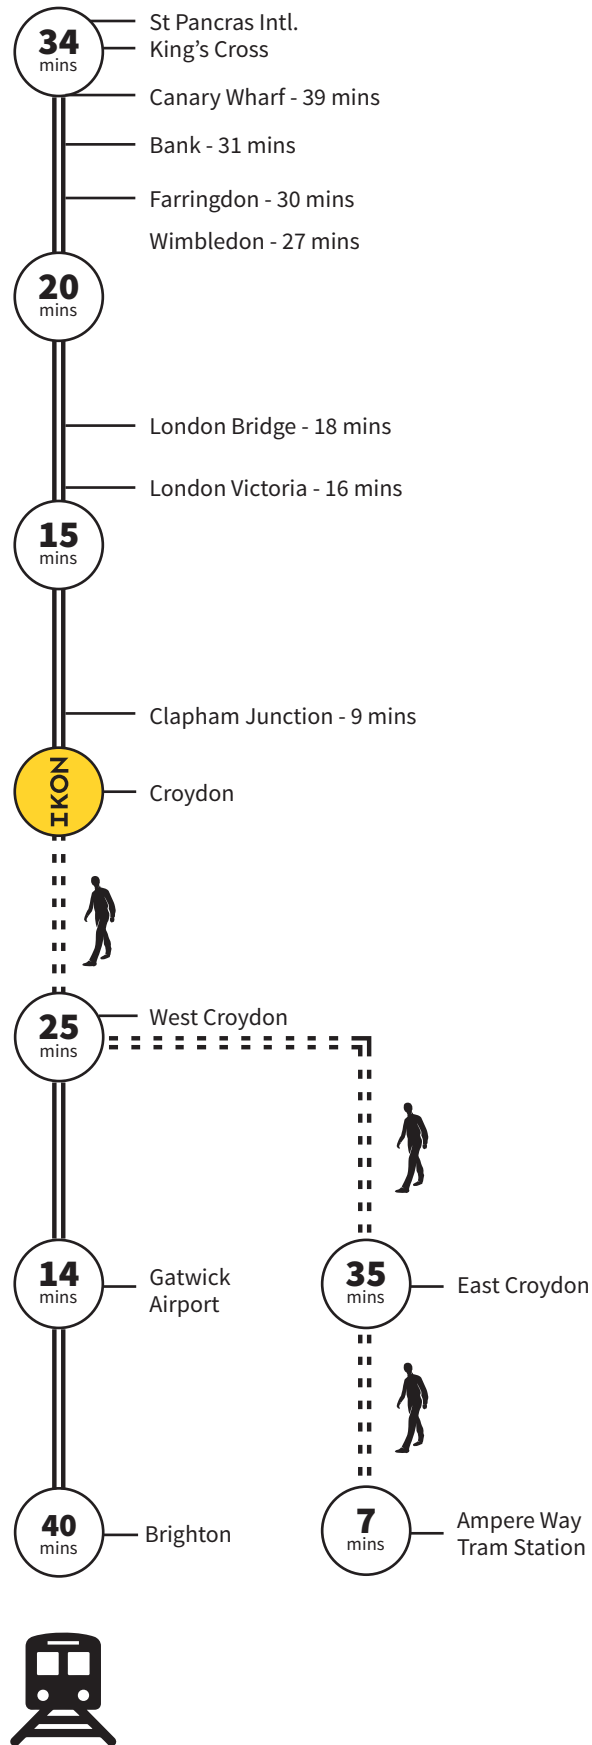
34
mins

St Pancras Intl.
King's Cross

Canary Wharf - 39 mins

Bank - 31 mins

Farringdon - 30 mins

Wimbledon - 27 mins

20
mins

London Bridge - 18 mins

London Victoria - 16 mins

15
mins

Clapham Junction - 9 mins

IKON

Croydon

25
mins

West Croydon

14
mins

Gatwick
Airport

35
mins

East Croydon

40
mins

Brighton

7
mins

Ampere Way
Tram Station